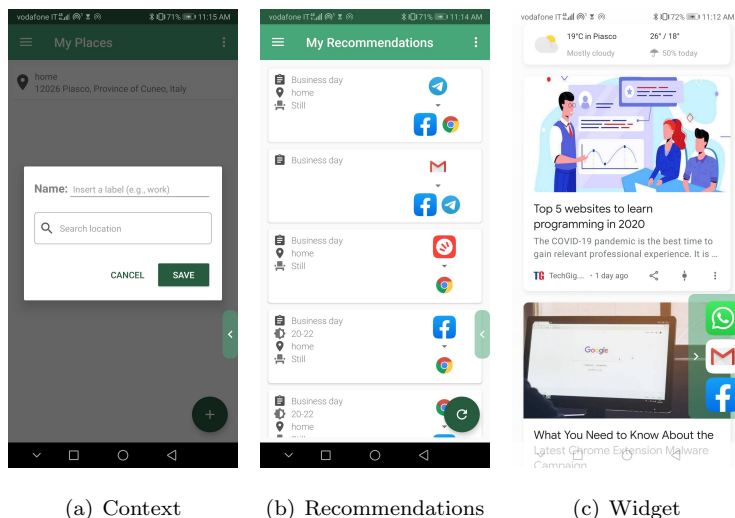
vodafone IT 71% 11:15 AM

My Places

home
12026 Piasco, Province of Cuneo, Italy

Name: Insert a label (e.g., work)

Search location

CANCEL SAVE

vodafone IT 71% 11:14 AM

My Recommendations

Business day
home
Still

Business day

Business day
home
Still

Business day
20-22
home
Still

Business day
20-22
home
Still

vodafone IT 72% 11:12 AM

19°C in Piasco
Mostly cloudy

26° / 18°
50% today

Top 5 websites to learn programming in 2020

The COVID-19 pandemic is the best time to gain relevant professional experience. It is ...

TechGig... • 1 day ago

Google

What You Need to Know About the Latest Chrome Extension Malware Campaign

(a) Context

(b) Recommendations

(c) Widget